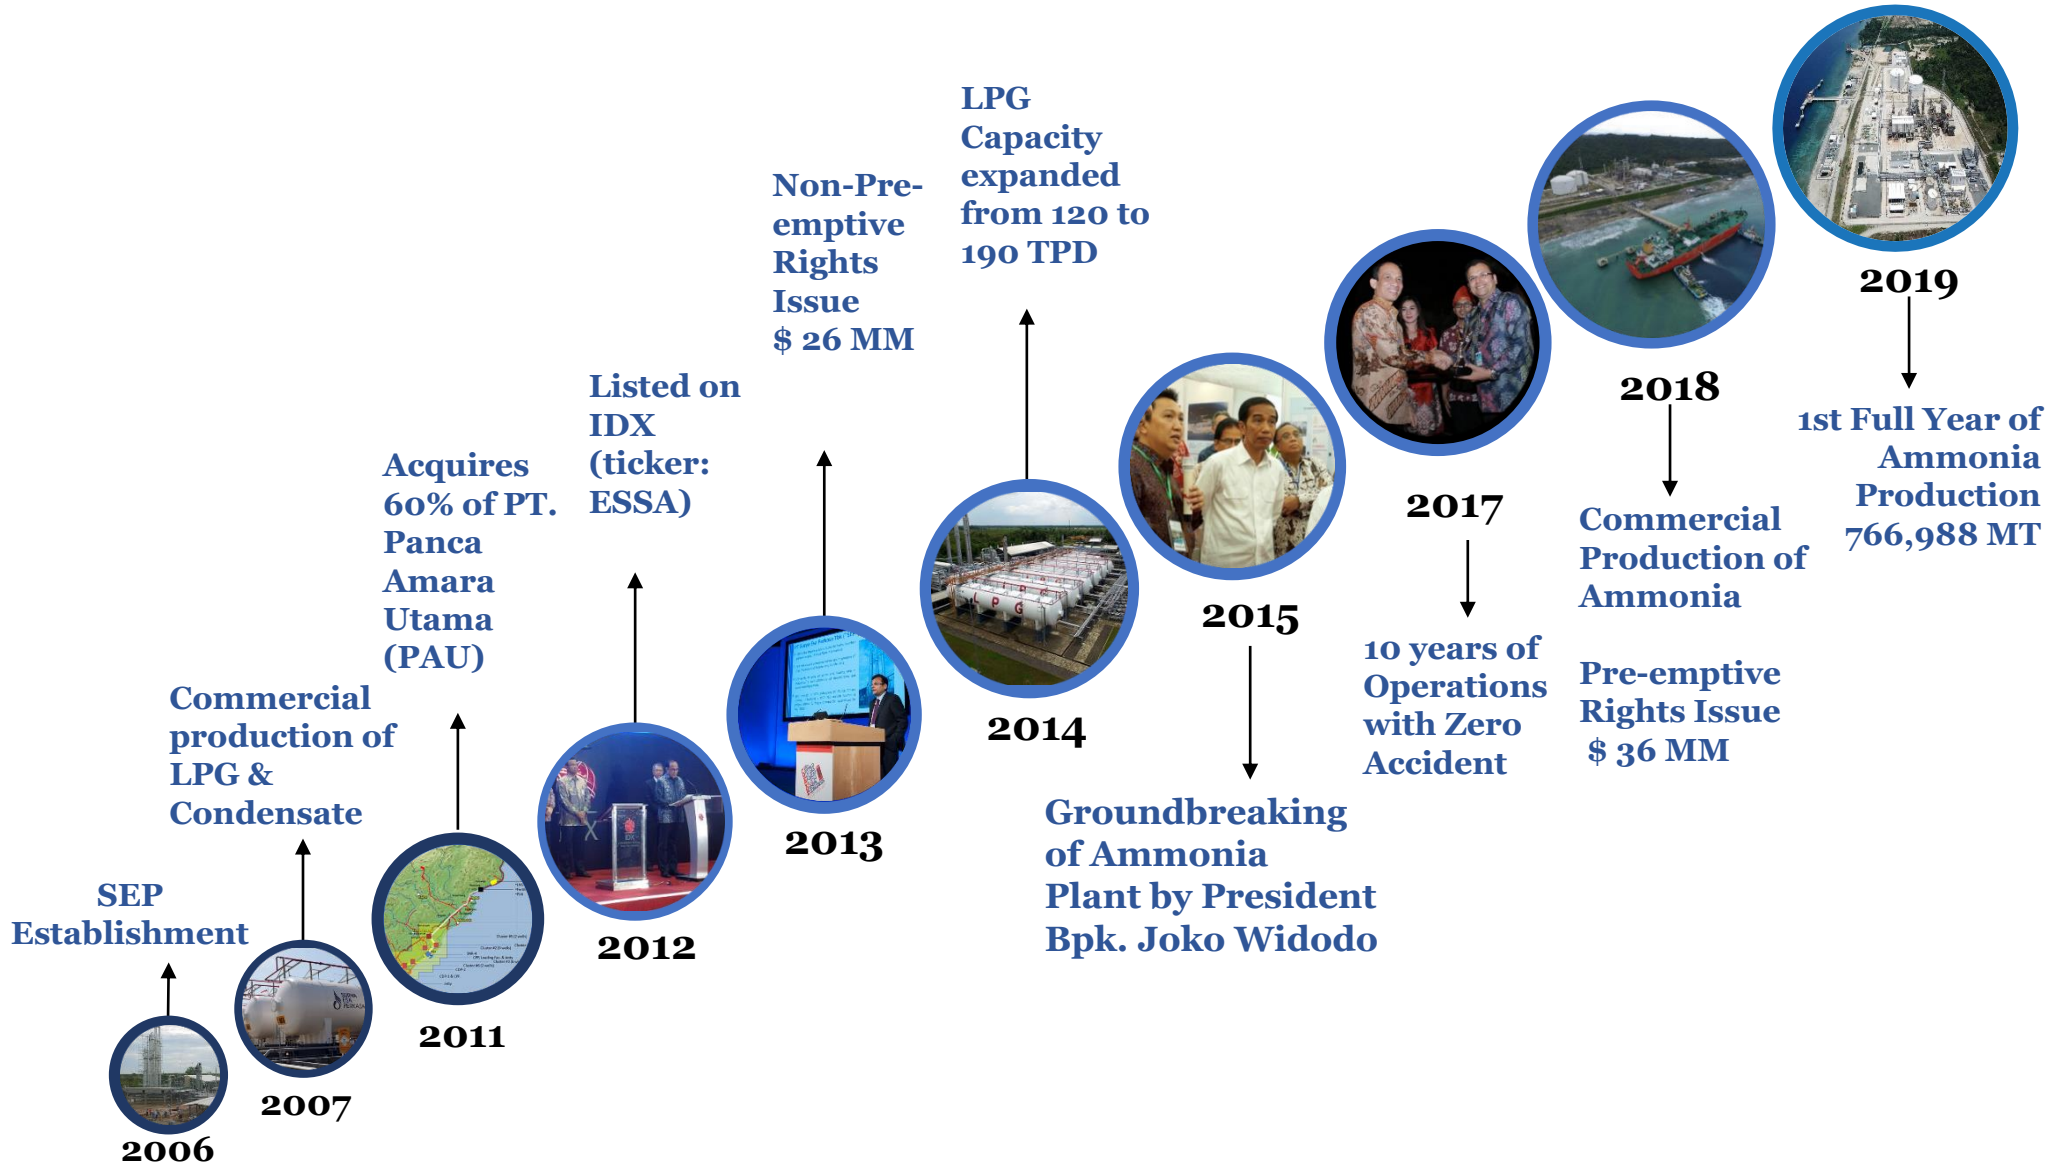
SEP Establishment

2006

Commercial production of LPG & Condensate

2007

Acquires 60% of PT. Panca Amara Utama (PAU)

2011

Listed on IDX (ticker: ESSA)

2012

Non-Pre-emptive Rights Issue $ 26 MM

2013

LPG Capacity expanded from 120 to 190 TPD

2014

2015

Groundbreaking of Ammonia Plant by President Bpk. Joko Widodo

2017

10 years of Operations with Zero Accident

2018

Commercial Production of Ammonia

Pre-emptive Rights Issue $ 36 MM

2019

1st Full Year of Ammonia Production 766,988 MT